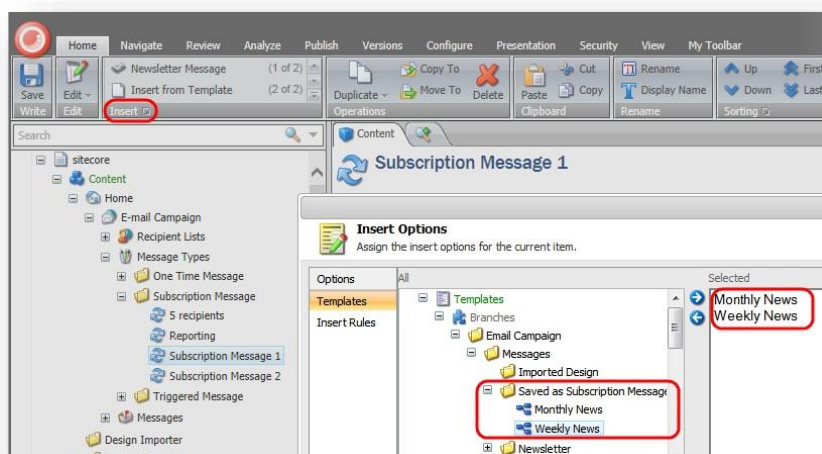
Home Navigate Review Analyze Publish Versions Configure Presentation Security View My Toolbar

Save
Write
Edit
Edit
Newsletter Message (1 of 2)
Insert from Template (2 of 2)
Insert
Duplicate
Copy To
Move To
Delete
Operations
Paste
Cut
Copy
Clipboard
Rename
Display Name
Rename
Up
Down
First
Last
Sorting

Search

sitecore
Content
Home
E-mail Campaign
Recipient Lists
Message Types
One Time Message
Subscription Message
5 recipients
Reporting
Subscription Message 1
Subscription Message 2
Triggered Message
Messages
Design Importer

Content

Subscription Message 1

Insert Options
Assign the insert options for the current item.

Options
Templates
Insert Rules

All
Templates
Branches
Email Campaign
Messages
Imported Design
Saved as Subscription Message
Monthly News
Weekly News
Newsletter

Selected
Monthly News
Weekly News